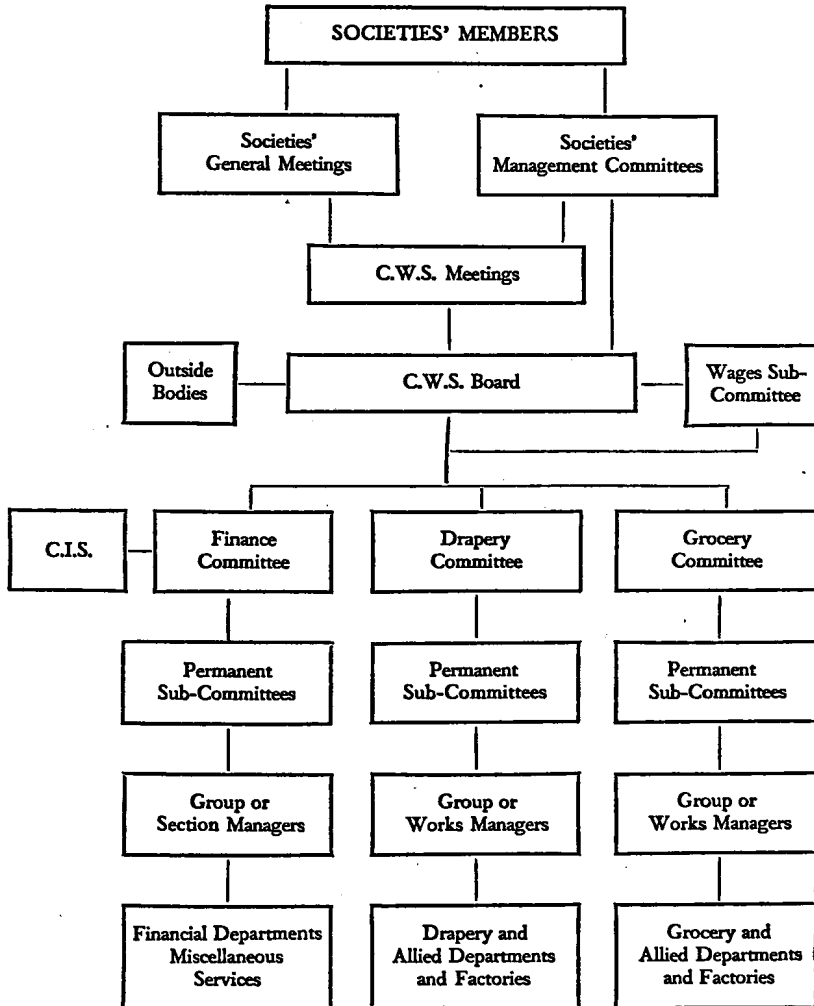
SOCIETIES' MEMBERS

Societies' General Meetings

Societies' Management Committees

C.W.S. Meetings

Outside Bodies

C.W.S. Board

Wages Sub-Committee

C.I.S.

Finance Committee

Drapery Committee

Grocery Committee

Permanent Sub-Committees

Permanent Sub-Committees

Permanent Sub-Committees

Group or Section Managers

Group or Works Managers

Group or Works Managers

Financial Departments Miscellaneous Services

Drapery and Allied Departments and Factories

Grocery and Allied Departments and Factories